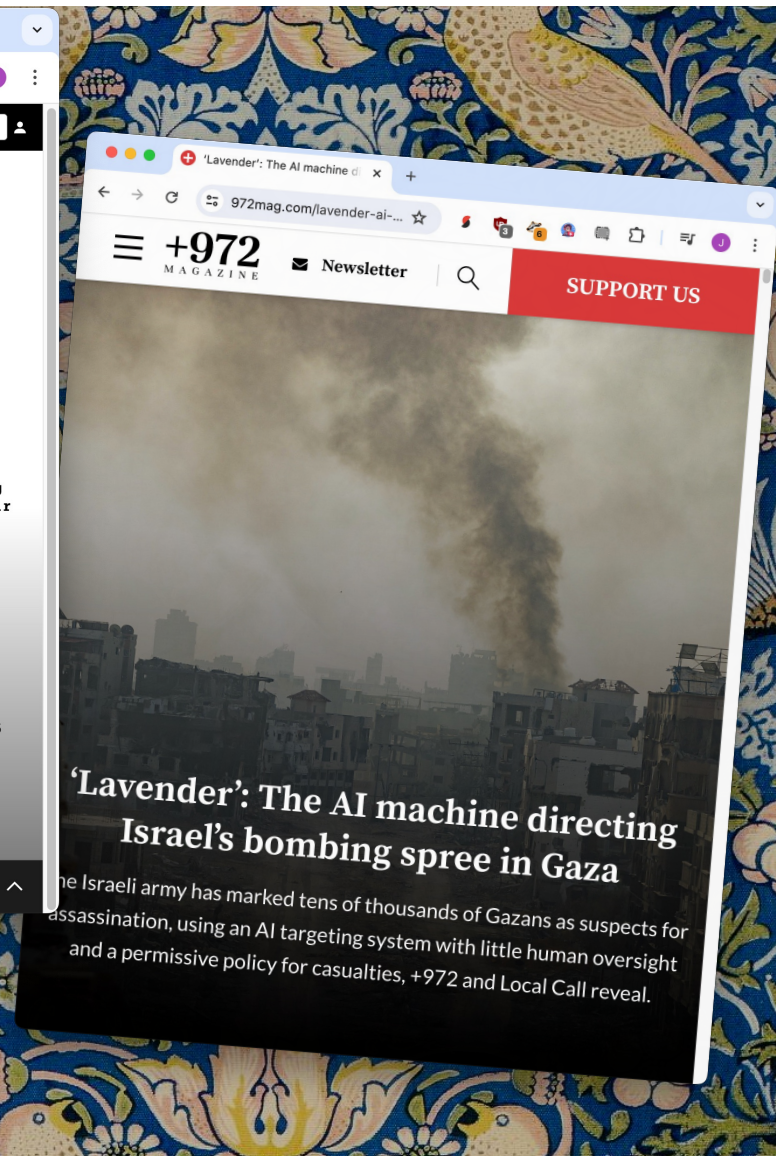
'Lavender': The AI machine d
972mag.com/lavender-ai-...
3
6
J
+972
MAGAZINE
Newsletter
SUPPORT US

'Lavender': The AI machine directing Israel's bombing spree in Gaza

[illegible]e Israeli army has marked tens of thousands of Gazans as suspects for assassination, using an AI targeting system with little human oversight and a permissive policy for casualties, +972 and Local Call reveal.